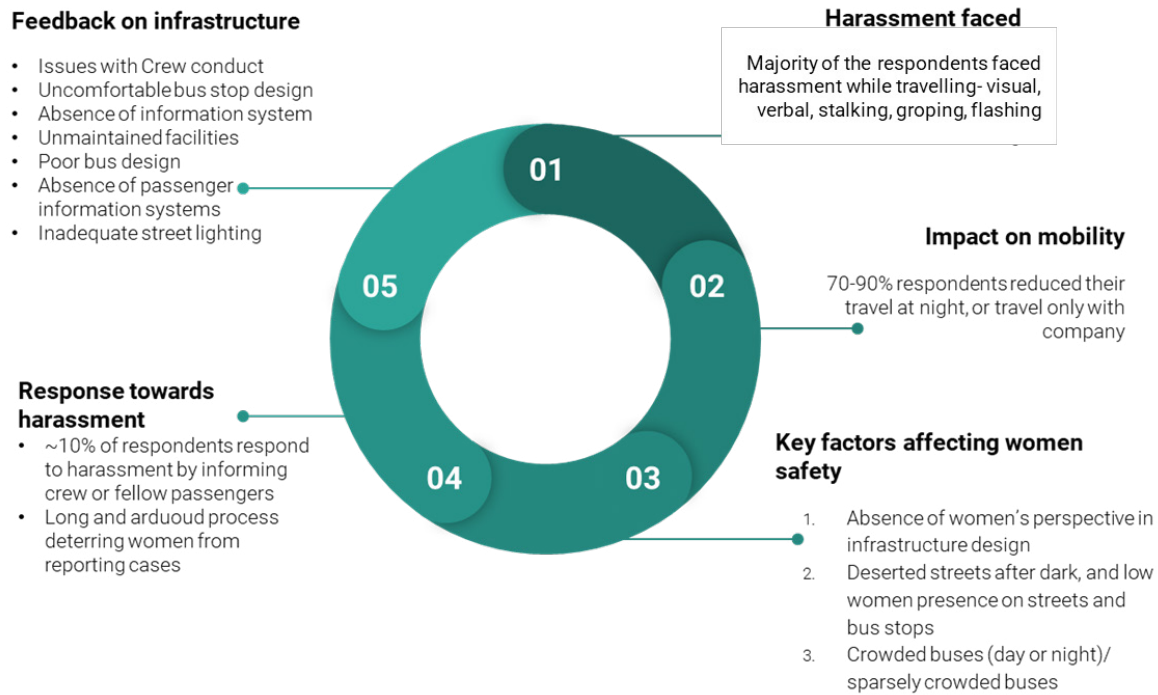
Feedback on infrastructure

- Issues with Crew conduct
- Uncomfortable bus stop design
- Absence of information system
- Unmaintained facilities
- Poor bus design
- Absence of passenger information systems
- Inadequate street lighting

Harassment faced

Majority of the respondents faced harassment while travelling- visual, verbal, stalking, groping, flashing

01

02

03

04

05

Impact on mobility

70-90% respondents reduced their travel at night, or travel only with company

Response towards harassment

- ~10% of respondents respond to harassment by informing crew or fellow passengers
- Long and arduoud process deterring women from reporting cases

Key factors affecting women safety

1. Absence of women's perspective in infrastructure design
2. Deserted streets after dark, and low women presence on streets and bus stops
3. Crowded buses (day or night)/ sparsely crowded buses